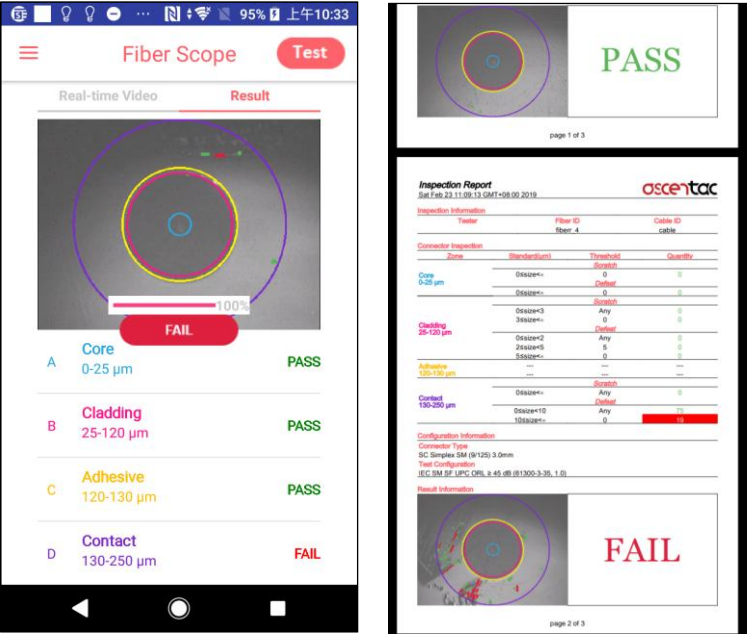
95% 上午10:33

Fiber Scope

Test

Real-time Video

Result

100%

FAIL

A Core 0-25 µm PASS

B Cladding 25-120 µm PASS

C Adhesive 120-130 µm PASS

D Contact 130-250 µm FAIL

PASS

page 1 of 3

Inspection Report
Sat Feb 23 11:09:13 GMT+08:00 2019

ascentac

Inspection Information

| Tester | Fiber ID | Cable ID |
|---|---|---|
| | fiberr_4 | cable |

Connector Inspection

| Zone | Standard(um) | Threshold | Quantity |
|---|---|---|---|
| | | Scratch | |
| Core 0-25 µm | 0≤size<= | 0 | 0 |
| | | Defect | |
| | 0≤size<= | 0 | 0 |
| | | Scratch | |
| Cladding 25-120 µm | 0≤size<3 | Any | 0 |
| | 3≤size<= | 0 | 0 |
| | | Defect | |
| | 0≤size<2 | Any | 0 |
| | 2≤size<5 | 5 | 0 |
| | 5≤size<= | 0 | 0 |
| Adhesive 120-130 µm | --- | --- | --- |
| | --- | --- | --- |
| | | Scratch | |
| Contact 130-250 µm | 0≤size<= | Any | 0 |
| | | Defect | |
| | 0≤size<10 | Any | 75 |
| | 10≤size<= | 0 | 19 |

Configuration Information
Connector Type
SC Simplex SM (9/125) 3.0mm
Test Configuration
IEC SM SF UPC ORL ≥ 45 dB (61300-3-35, 1.0)

Result Information

FAIL

page 2 of 3